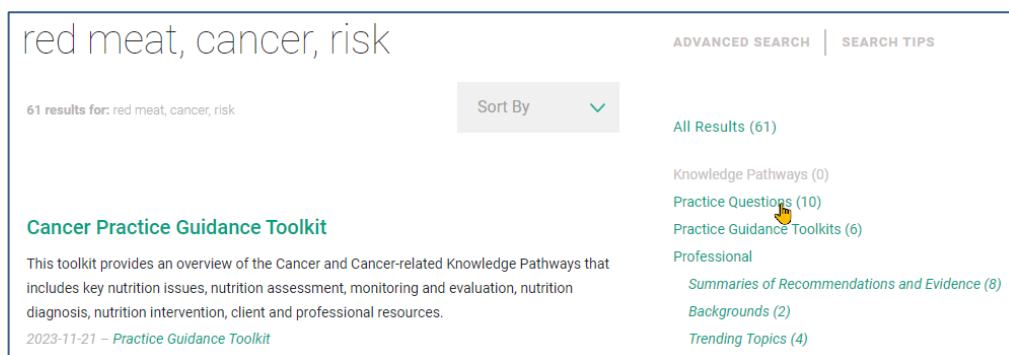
red meat, cancer, risk

ADVANCED SEARCH | SEARCH TIPS

61 results for: red meat, cancer, risk

Sort By

All Results (61)

Knowledge Pathways (0)
Practice Questions (10)
Practice Guidance Toolkits (6)
Professional
Summaries of Recommendations and Evidence (8)
Backgrounds (2)
Trending Topics (4)

Cancer Practice Guidance Toolkit

This toolkit provides an overview of the Cancer and Cancer-related Knowledge Pathways that includes key nutrition issues, nutrition assessment, monitoring and evaluation, nutrition diagnosis, nutrition intervention, client and professional resources.

2023-11-21 – Practice Guidance Toolkit